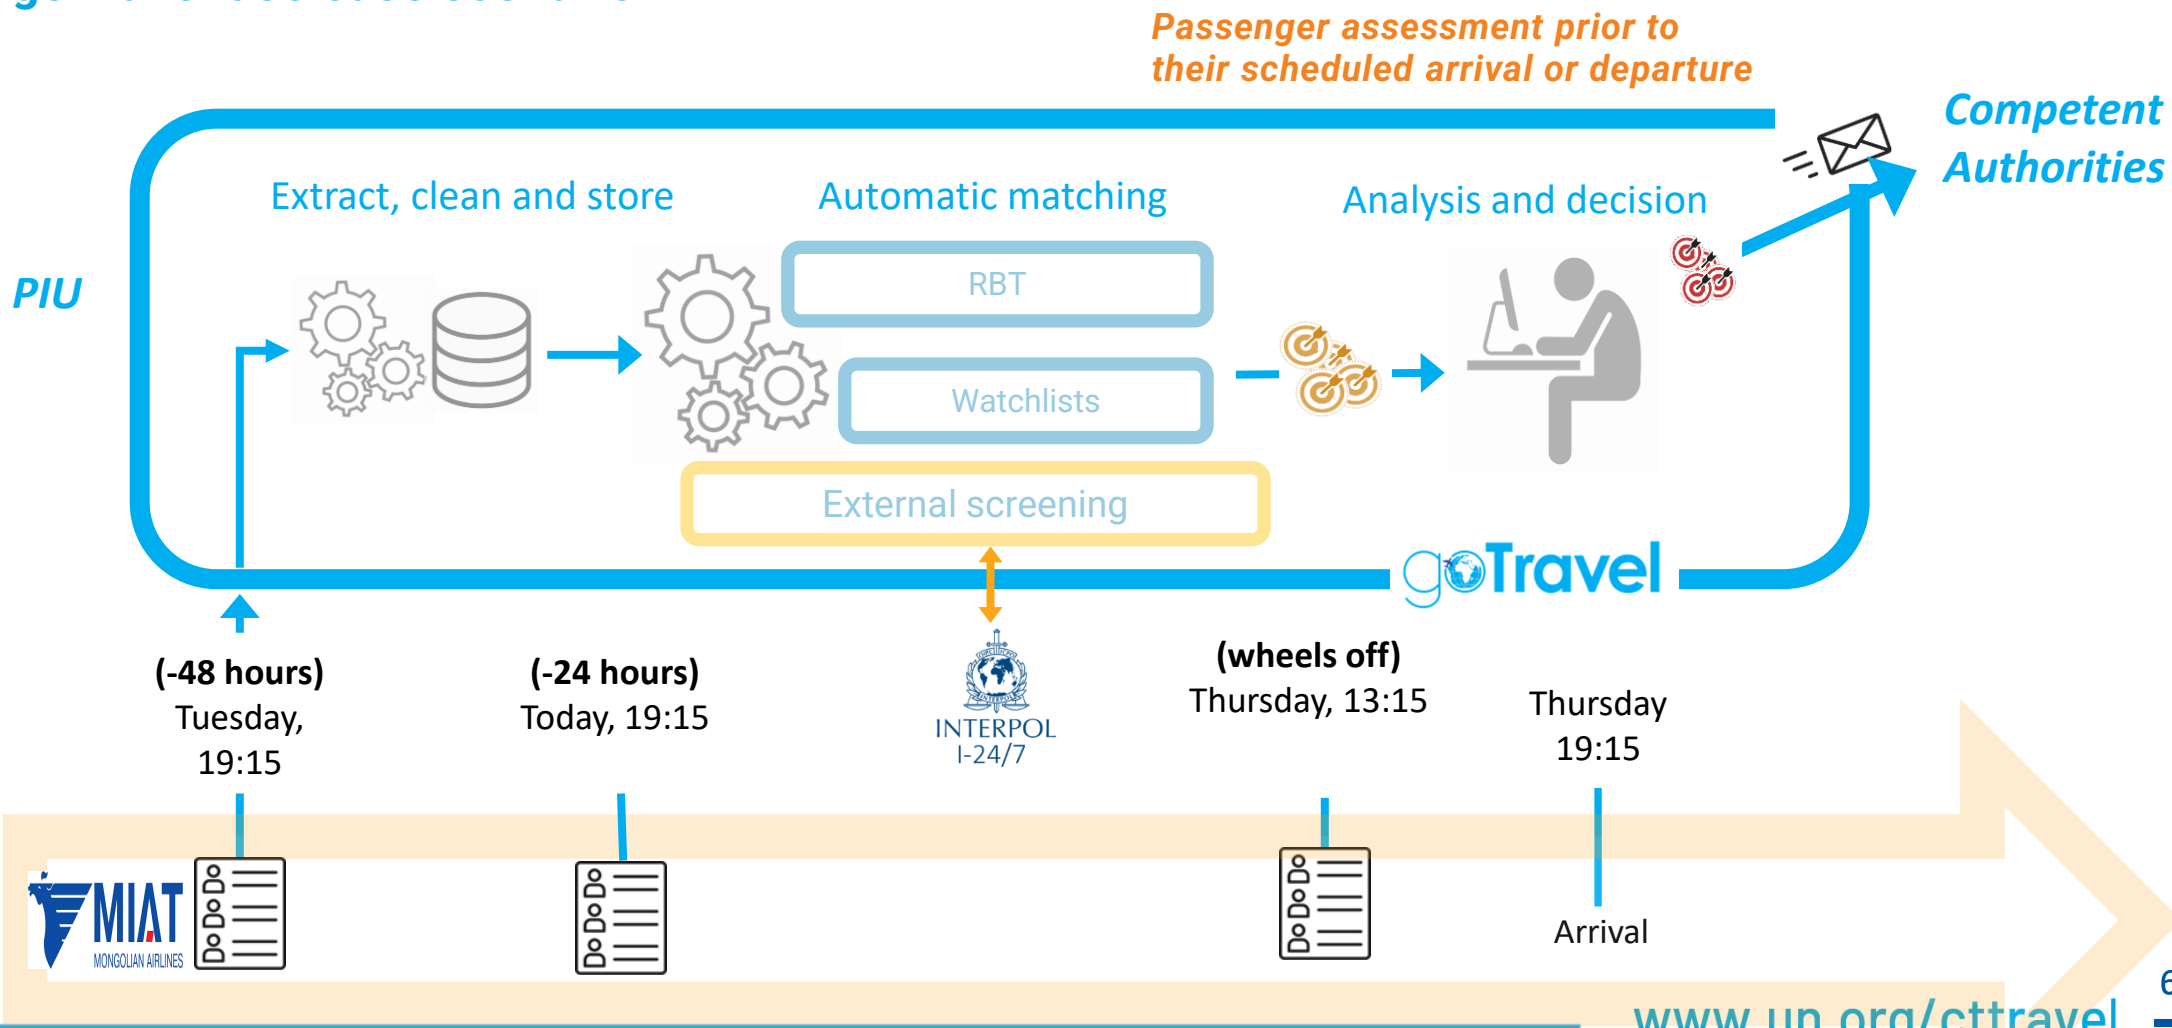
Passenger assessment prior to their scheduled arrival or departure

Competent Authorities

Extract, clean and store

Automatic matching

Analysis and decision

PIU

RBT

Watchlists

External screening

goTravel

(-48 hours)
Tuesday,
19:15

(-24 hours)
Today, 19:15

INTERPOL
I-24/7

(wheels off)
Thursday, 13:15

Thursday
19:15

MIAT
MONGOLIAN AIRLINES

Arrival

www.un.org/cttravel

6